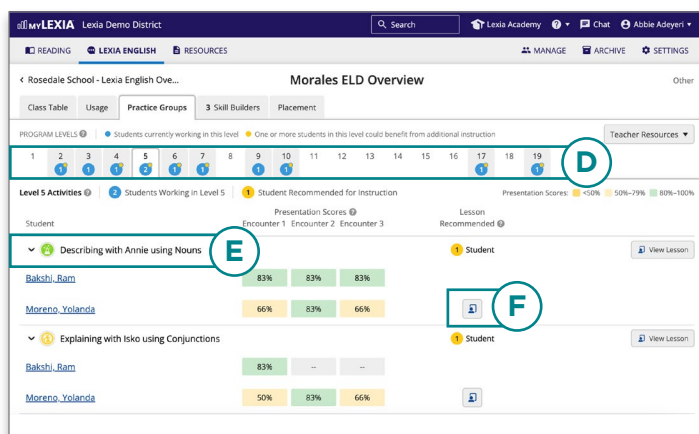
myLEXIA Lexia Demo District Search Lexia Academy ? Chat Abbie Adeyeri

READING LEXIA ENGLISH RESOURCES MANAGE ARCHIVE SETTINGS

< Rosedale School - Lexia English Ove... Morales ELD Overview Other

Class Table Usage Practice Groups 3 Skill Builders Placement

PROGRAM LEVELS ? | Students currently working in this level | One or more students in this level could benefit from additional instruction Teacher Resources ▾

| 1 | 2 | 3 | 4 | 5 | 6 | 7 | 8 | 9 | 10 | 11 | 12 | 13 | 14 | 15 | 16 | 17 | 18 | 19 |
|---|---|---|---|---|---|---|---|---|---|---|---|---|---|---|---|---|---|---|
|  | 1 | 1 | 1 | 2 | 1 | 1 |  | 1 | 1 |  |  |  |  |  |  | 1 |  | 1 |

D

Level 5 Activities ? | 2 Students Working in Level 5 | 1 Student Recommended for Instruction Presentation Scores: <50% 50%–79% 80%–100%

| Student | Presentation Scores ? Encounter 1 | Encounter 2 | Encounter 3 | Lesson Recommended ? | |
|---|---|---|---|---|---|
| Describing with Annie using Nouns | | | | 1 Student | View Lesson |
| Bakshi, Ram | 83% | 83% | 83% | | |
| Moreno, Yolanda | 66% | 83% | 66% | | |
| Explaining with Isko using Conjunctions | | | | 1 Student | View Lesson |
| Bakshi, Ram | 83% | -- | -- | | |
| Moreno, Yolanda | 50% | 83% | 66% | | |

E

F